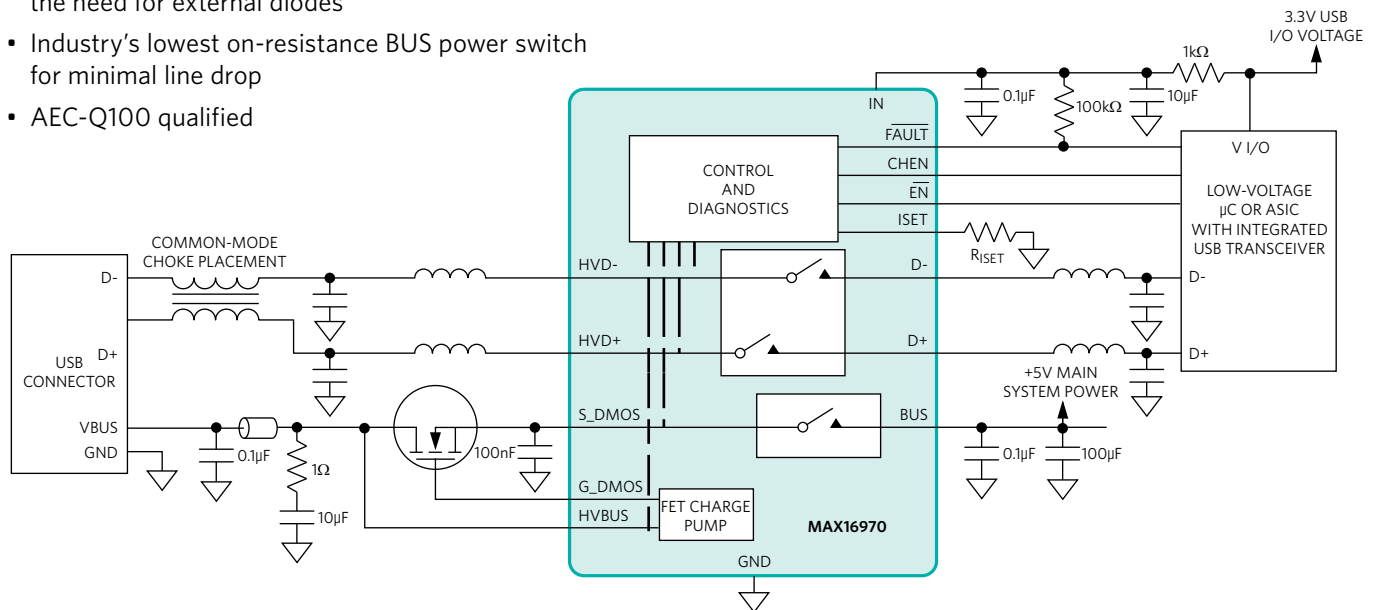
the need for external diodes

• Industry's lowest on-resistance BUS power switch for minimal line drop

• AEC-Q100 qualified

3.3V USB I/O VOLTAGE

1kΩ

IN

0.1µF

100kΩ

10µF

$\overline{FAULT}$

CHEN

$\overline{EN}$

ISET

CONTROL AND DIAGNOSTICS

V I/O

LOW-VOLTAGE µC OR ASIC WITH INTEGRATED USB TRANSCEIVER

$R_{ISET}$

COMMON-MODE CHOKE PLACEMENT

D-

HVD-

D-

D-

USB CONNECTOR

D+

HVD+

D+

D+

+5V MAIN SYSTEM POWER

VBUS

GND

S_DMOS

BUS

0.1µF

1Ω

100nF

0.1µF

100µF

G_DMOS

HVBUS

FET CHARGE PUMP

MAX16970

10µF

GND